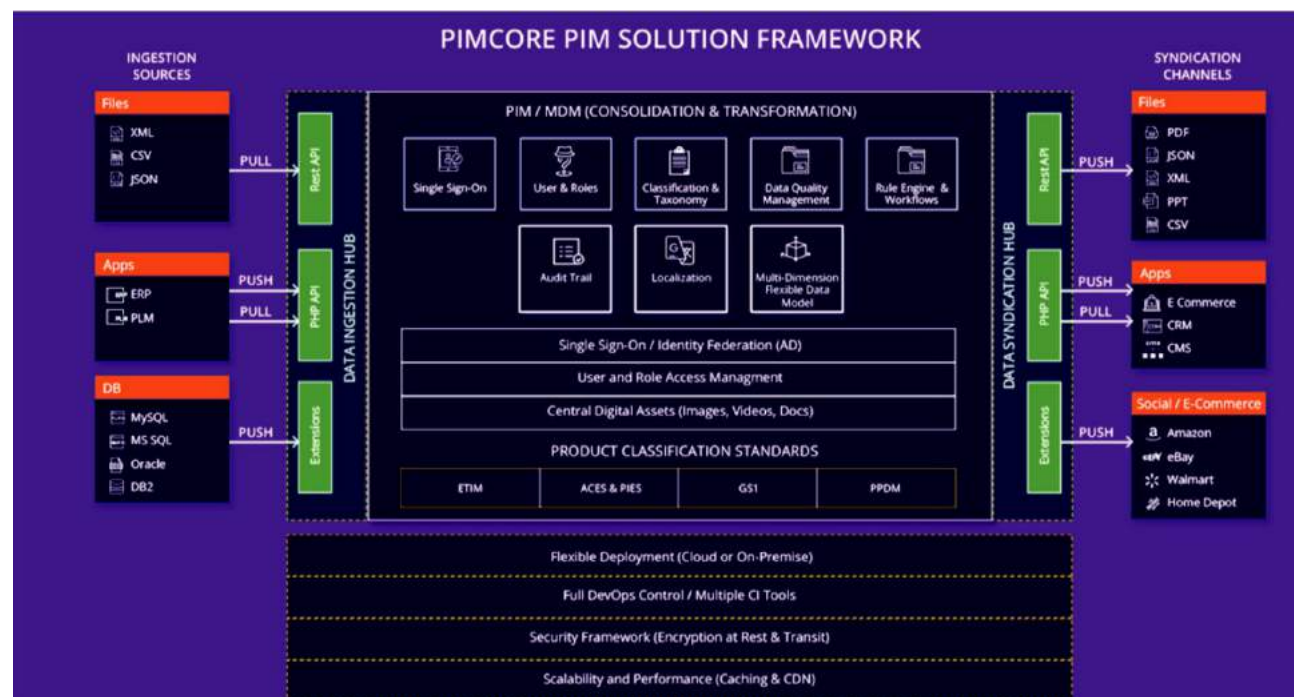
PIMCORE PIM SOLUTION FRAMEWORK

INGESTION SOURCES

Files
XML
CSV
JSON

PULL

Apps
ERP
PLM

PUSH
PULL

DB
MySQL
MS SQL
Oracle
DB2

PUSH

Rest API
PHP API
Extensions

DATA INGESTION HUB

PIM / MDM (CONSOLIDATION & TRANSFORMATION)

Single Sign-On
User & Roles
Classification & Taxonomy
Data Quality Management
Rule Engine & Workflows
Audit Trail
Localization
Multi-Dimension Flexible Data Model

Single Sign-On / Identity Federation (AD)
User and Role Access Managment
Central Digital Assets (Images, Videos, Docs)

PRODUCT CLASSIFICATION STANDARDS

| ETIM | ACES & PIES | GS1 | PPDM |
|---|---|---|---|

DATA SYNDICATION HUB

Rest API
PHP API
Extensions

SYNDICATION CHANNELS

PUSH

Files
PDF
JSON
XML
PPT
CSV

PUSH
PULL

Apps
E Commerce
CRM
CMS

PUSH

Social / E-Commerce
Amazon
eBay
Walmart
Home Depot

Flexible Deployment (Cloud or On-Premise)
Full DevOps Control / Multiple CI Tools
Security Framework (Encryption at Rest & Transit)
Scalability and Performance (Caching & CDN)